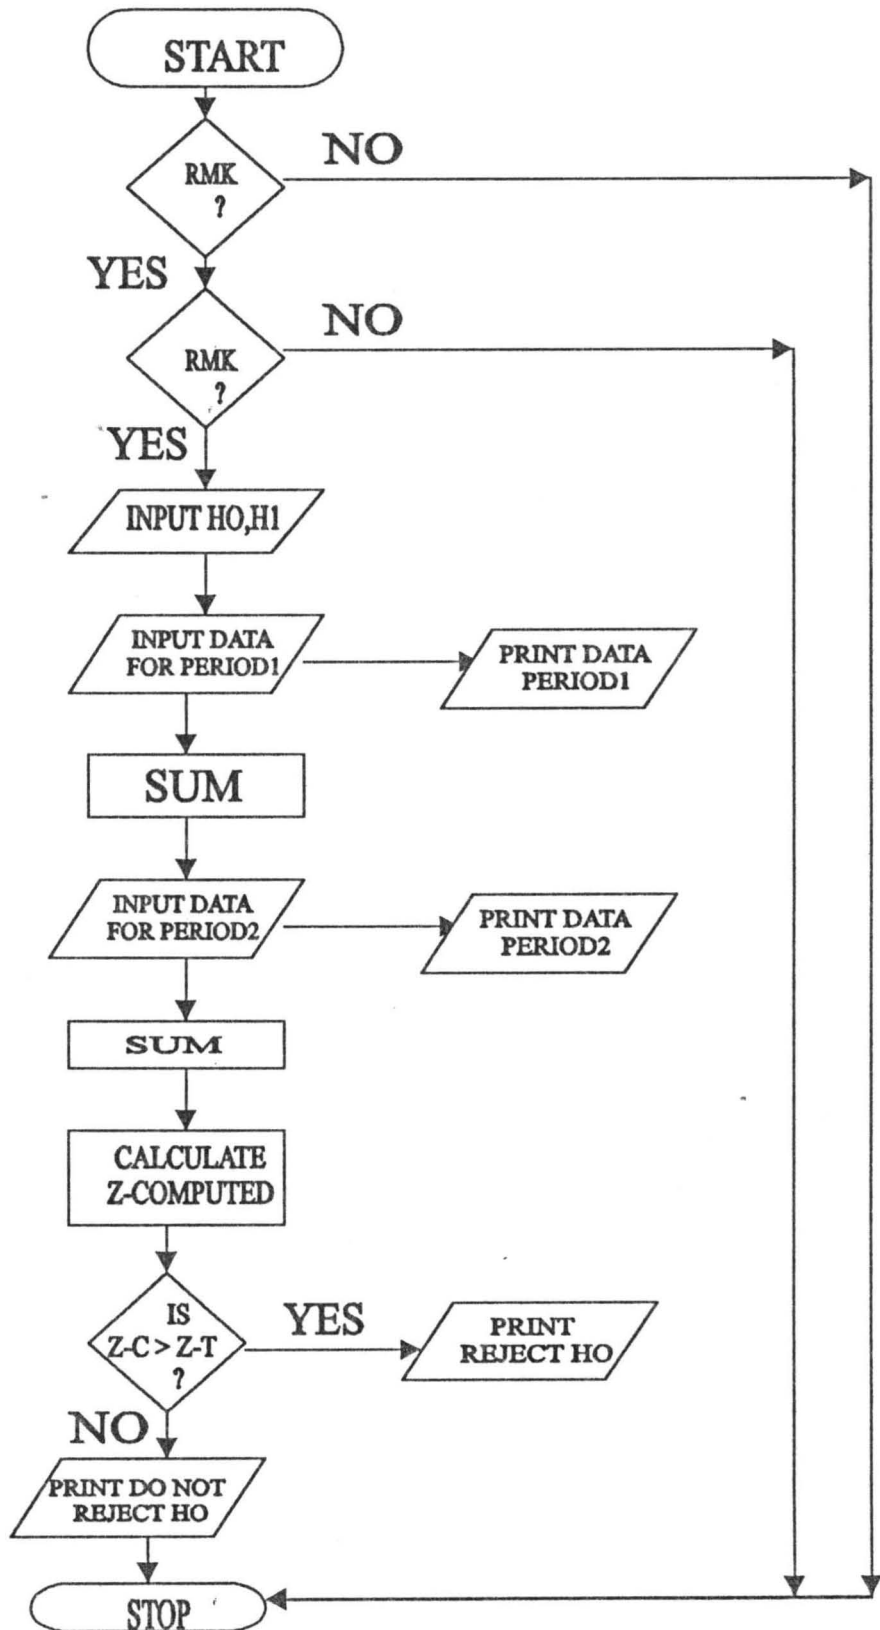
START

RMK ?

NO

YES

RMK ?

NO

YES

INPUT HO,H1

INPUT DATA FOR PERIOD1

PRINT DATA PERIOD1

SUM

INPUT DATA FOR PERIOD2

PRINT DATA PERIOD2

SUM

CALCULATE Z-COMPUTED

IS Z-C > Z-T ?

YES

PRINT REJECT HO

NO

PRINT DO NOT REJECT HO

STOP